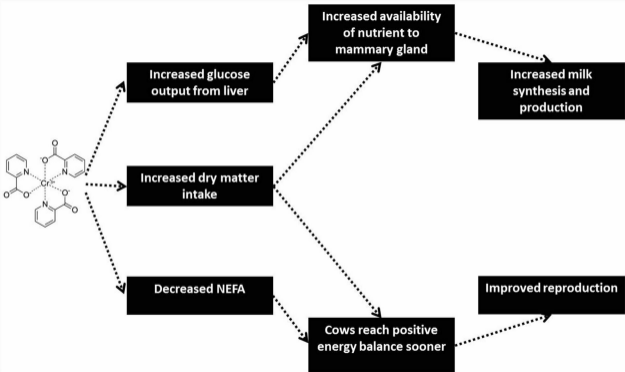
Increased availability of nutrient to mammary gland

Increased glucose output from liver

Increased milk synthesis and production

$Cr^{3+}$

Increased dry matter intake

Decreased NEFA

Improved reproduction

Cows reach positive energy balance sooner